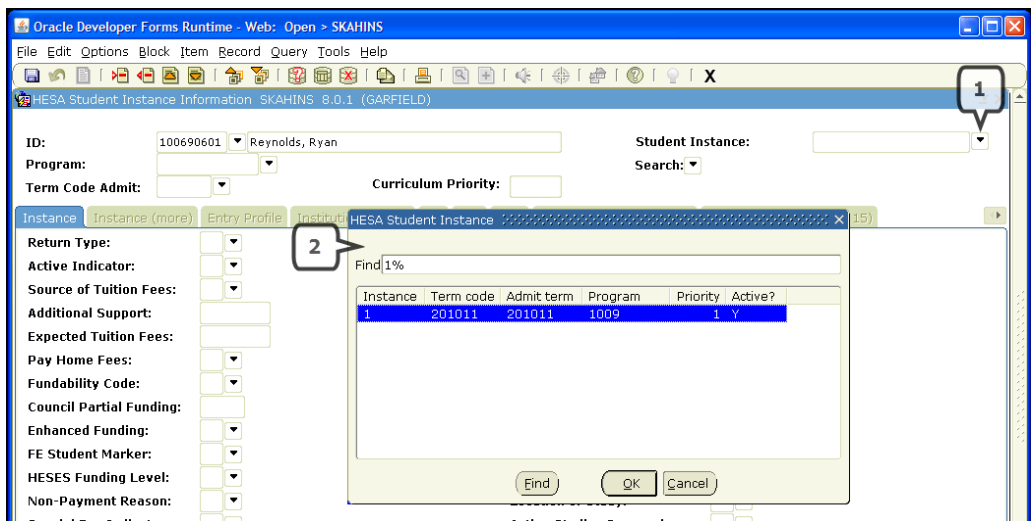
Oracle Developer Forms Runtime - Web: Open > SKAHINS

File Edit Options Block Item Record Query Tools Help

X

HESA Student Instance Information SKAHINS 8.0.1 (GARFIELD)

1

ID: 100690601 Reynolds, Ryan

Student Instance:

Program:

Search:

Term Code Admit:

Curriculum Priority:

Instance | Instance (more) | Entry Profile | Instituti

15)

Return Type:

Active Indicator:

Source of Tuition Fees:

Additional Support:

Expected Tuition Fees:

Pay Home Fees:

Fundability Code:

Council Partial Funding:

Enhanced Funding:

FE Student Marker:

HESES Funding Level:

Non-Payment Reason:

HESA Student Instance

2

Find 1%

| Instance | Term code | Admit term | Program | Priority | Active? |
|---|---|---|---|---|---|
| 1 | 201011 | 201011 | 1009 | 1 | Y |

Find

OK

Cancel